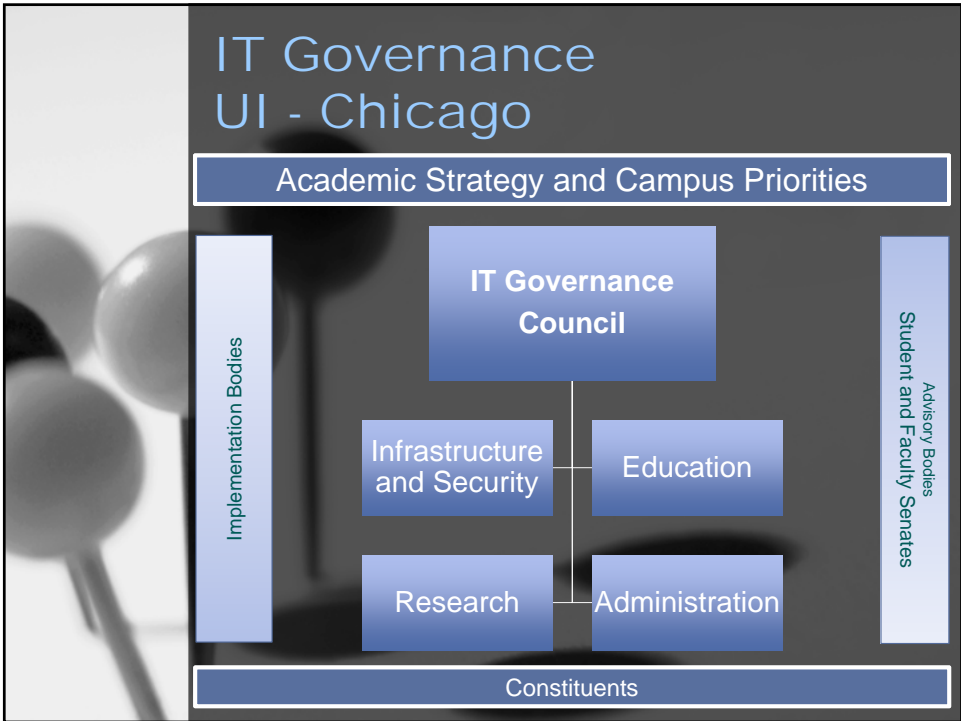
IT Governance
UI - Chicago

Academic Strategy and Campus Priorities

Implementation Bodies

IT Governance Council

Infrastructure and Security

Education

Research

Administration

Advisory Bodies
Student and Faculty Senates

Constituents